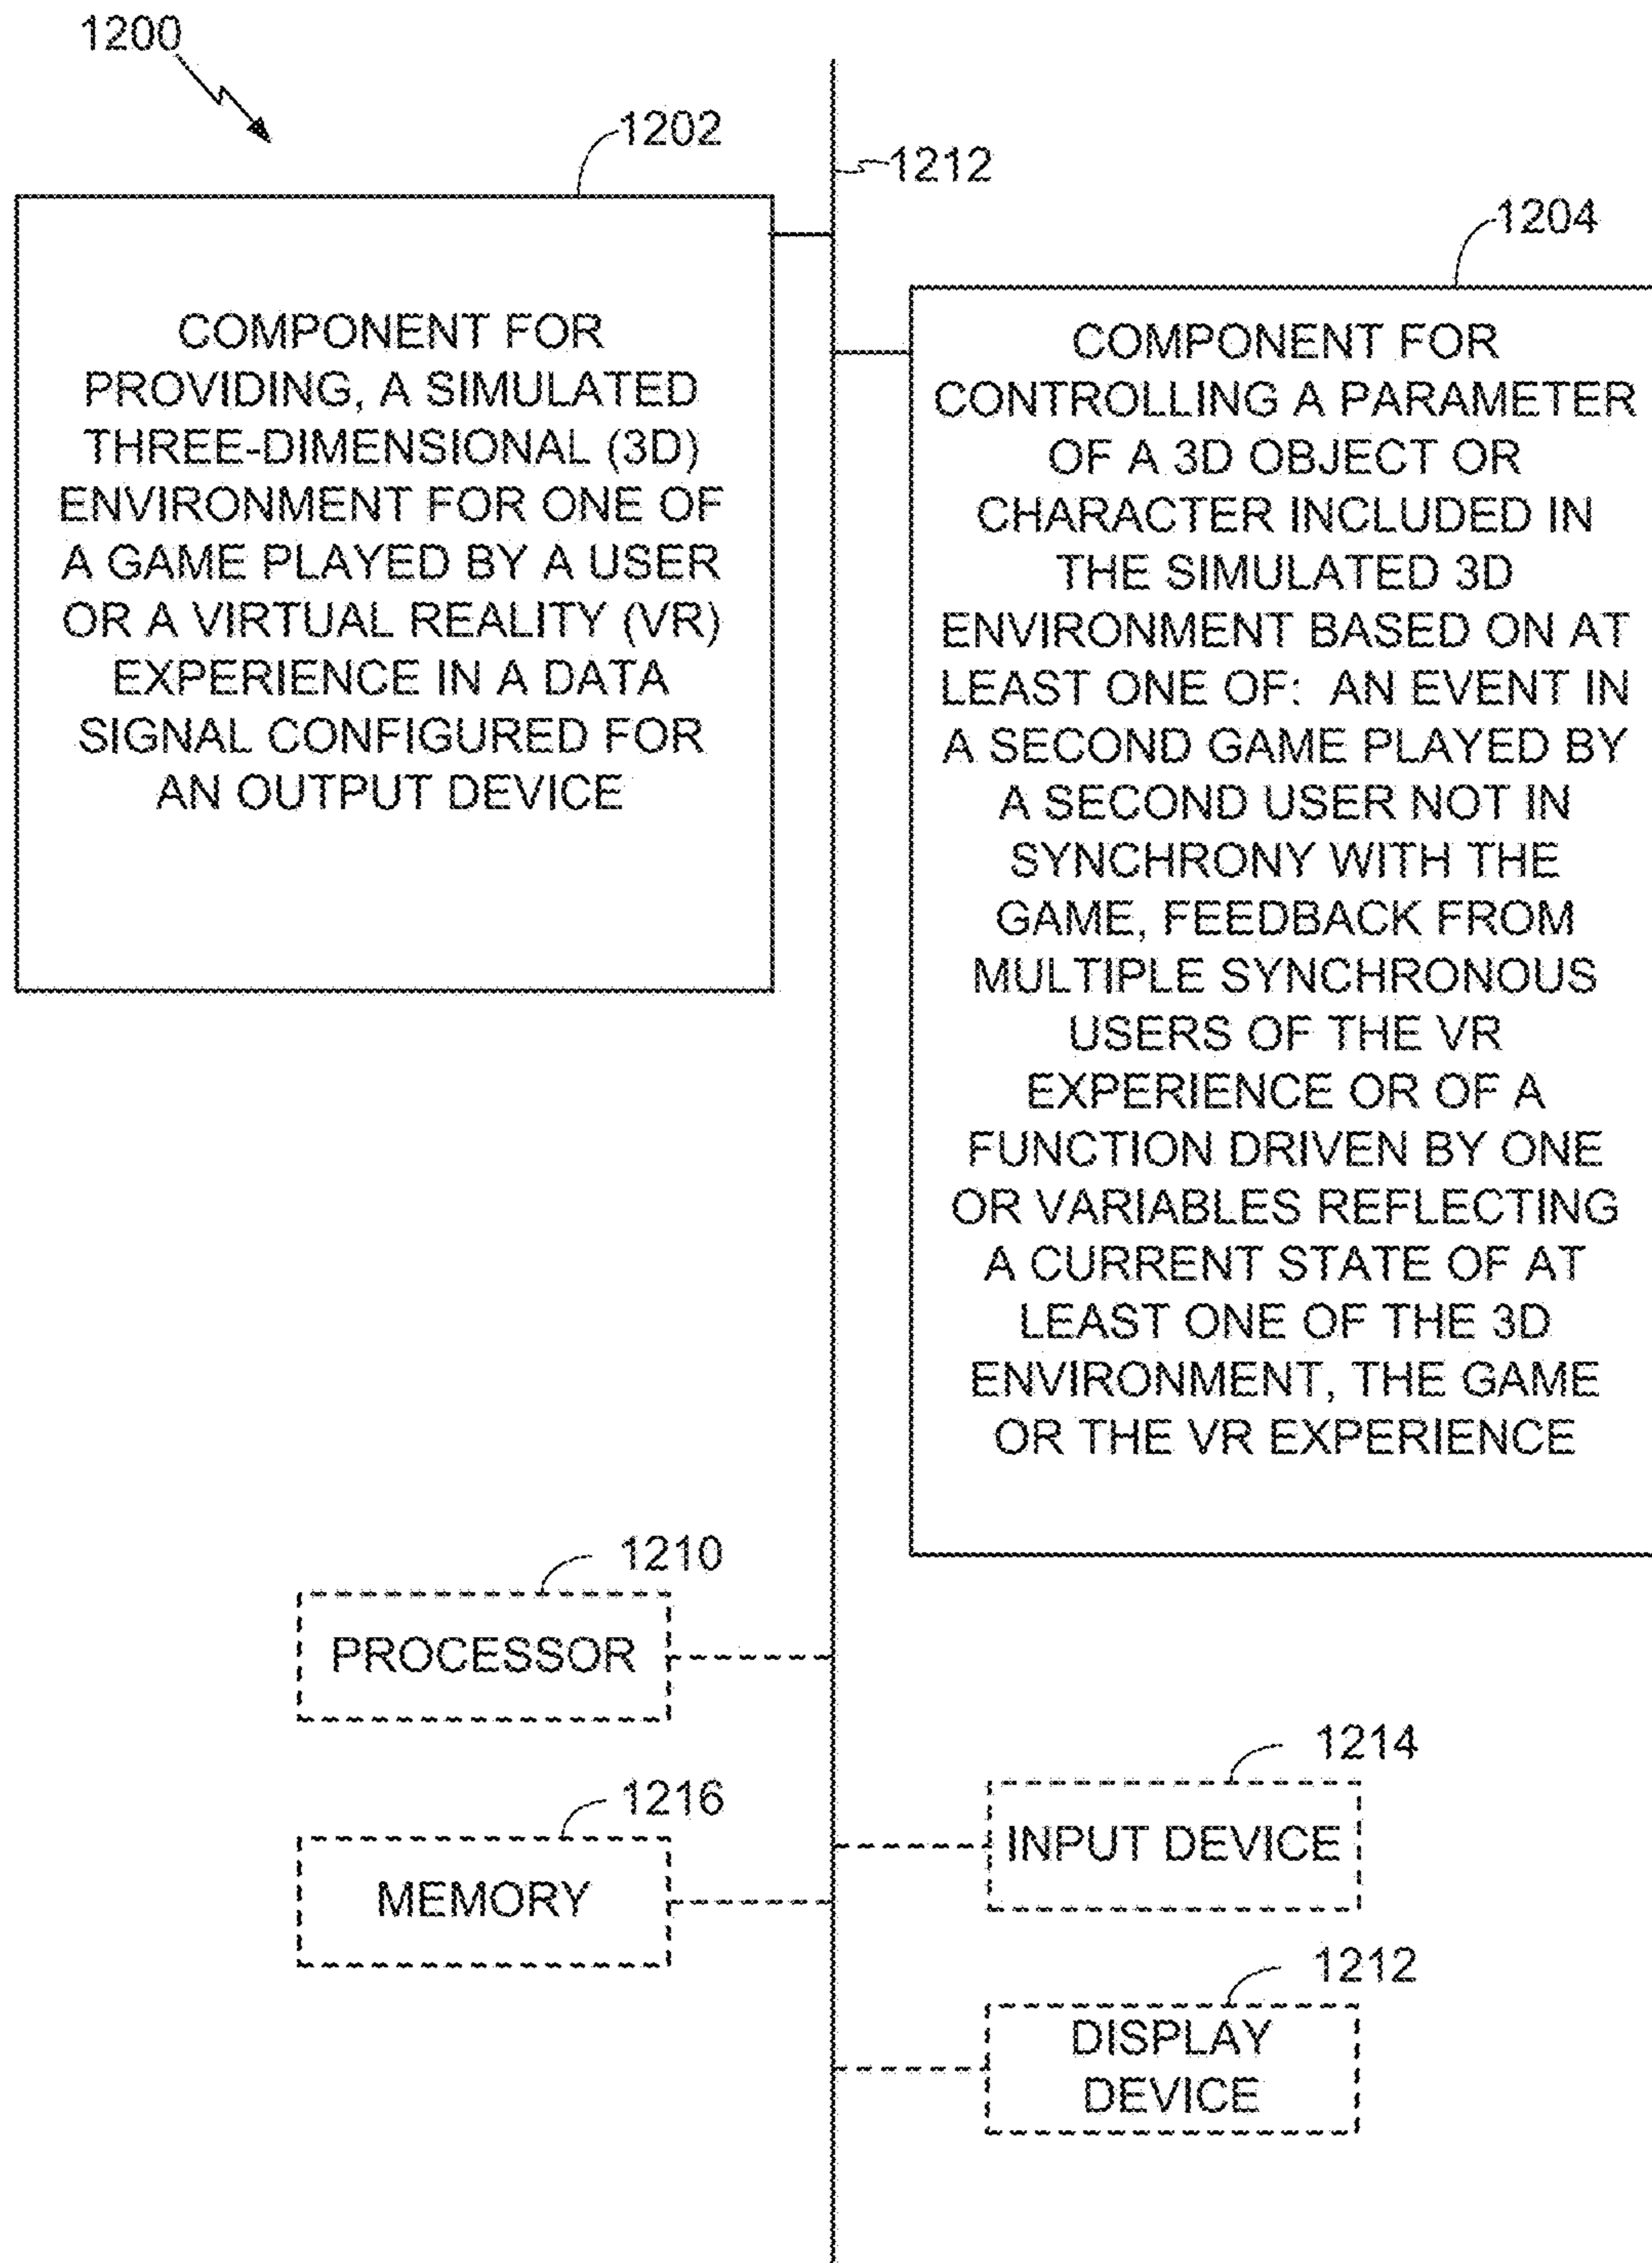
1200

1202

1212

1204

COMPONENT FOR PROVIDING, A SIMULATED THREE-DIMENSIONAL (3D) ENVIRONMENT FOR ONE OF A GAME PLAYED BY A USER OR A VIRTUAL REALITY (VR) EXPERIENCE IN A DATA SIGNAL CONFIGURED FOR AN OUTPUT DEVICE

COMPONENT FOR CONTROLLING A PARAMETER OF A 3D OBJECT OR CHARACTER INCLUDED IN THE SIMULATED 3D ENVIRONMENT BASED ON AT LEAST ONE OF: AN EVENT IN A SECOND GAME PLAYED BY A SECOND USER NOT IN SYNCHRONY WITH THE GAME, FEEDBACK FROM MULTIPLE SYNCHRONOUS USERS OF THE VR EXPERIENCE OR OF A FUNCTION DRIVEN BY ONE OR VARIABLES REFLECTING A CURRENT STATE OF AT LEAST ONE OF THE 3D ENVIRONMENT, THE GAME OR THE VR EXPERIENCE

1210

PROCESSOR

1214

1216

INPUT DEVICE

MEMORY

1212

DISPLAY DEVICE